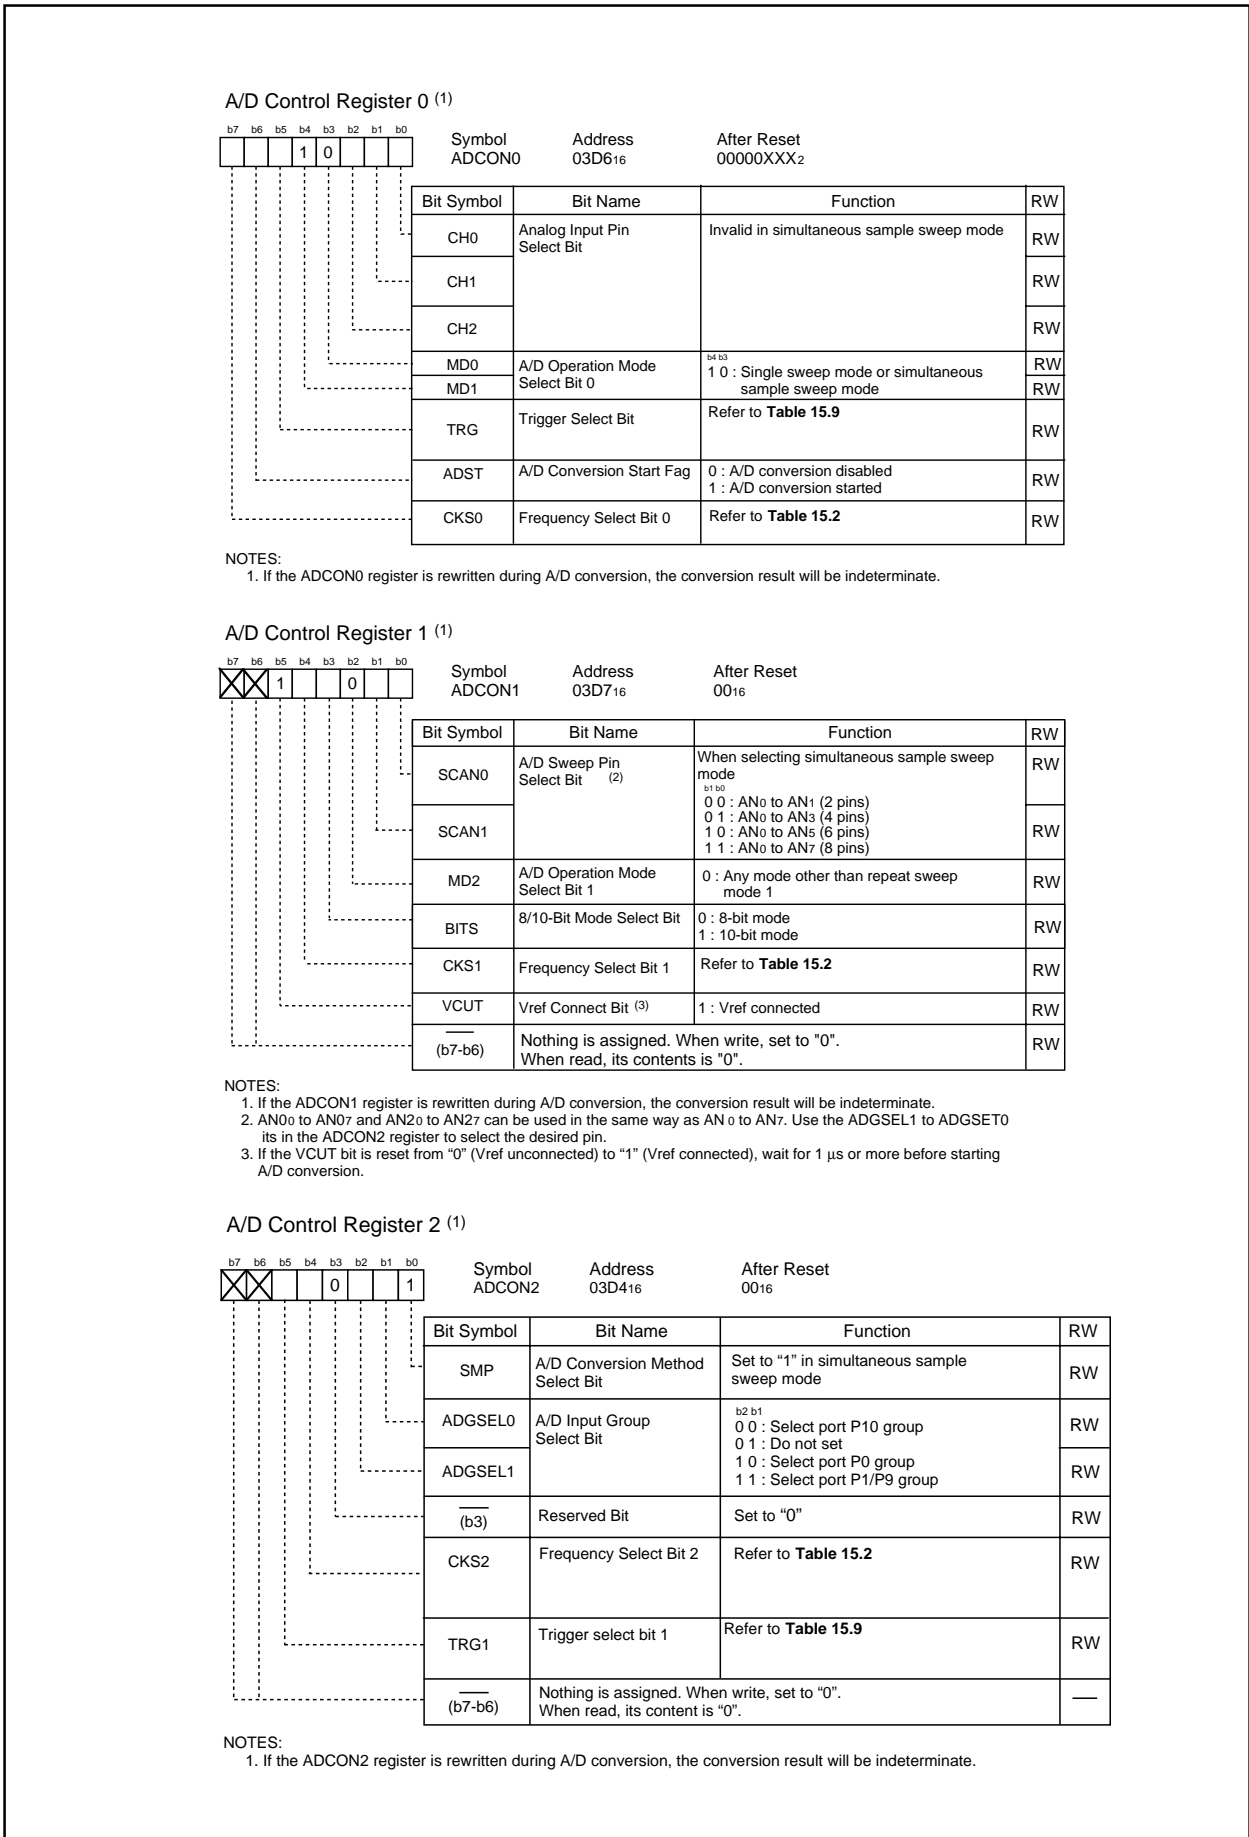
A/D Control Register 0 $^{(1)}$

b7 b6 b5 b4 b3 b2 b1 b0
1 0

Symbol ADCON0 Address 03D6$_{16}$ After Reset 00000XXX$_2$

| Bit Symbol | Bit Name | Function | RW |
|---|---|---|---|
| CH0 | Analog Input Pin Select Bit | Invalid in simultaneous sample sweep mode | RW |
| CH1 | | | RW |
| CH2 | | | RW |
| MD0 | A/D Operation Mode Select Bit 0 | b4 b3 1 0 : Single sweep mode or simultaneous sample sweep mode | RW |
| MD1 | | | RW |
| TRG | Trigger Select Bit | Refer to **Table 15.9** | RW |
| ADST | A/D Conversion Start Fag | 0 : A/D conversion disabled 1 : A/D conversion started | RW |
| CKS0 | Frequency Select Bit 0 | Refer to **Table 15.2** | RW |

NOTES:
1. If the ADCON0 register is rewritten during A/D conversion, the conversion result will be indeterminate.

A/D Control Register 1 $^{(1)}$

b7 b6 b5 b4 b3 b2 b1 b0
1 0

Symbol ADCON1 Address 03D7$_{16}$ After Reset 00$_{16}$

| Bit Symbol | Bit Name | Function | RW |
|---|---|---|---|
| SCAN0 | A/D Sweep Pin Select Bit $^{(2)}$ | When selecting simultaneous sample sweep mode b1 b0 0 0 : AN$_0$ to AN$_1$ (2 pins) 0 1 : AN$_0$ to AN$_3$ (4 pins) 1 0 : AN$_0$ to AN$_5$ (6 pins) 1 1 : AN$_0$ to AN$_7$ (8 pins) | RW |
| SCAN1 | | | RW |
| MD2 | A/D Operation Mode Select Bit 1 | 0 : Any mode other than repeat sweep mode 1 | RW |
| BITS | 8/10-Bit Mode Select Bit | 0 : 8-bit mode 1 : 10-bit mode | RW |
| CKS1 | Frequency Select Bit 1 | Refer to **Table 15.2** | RW |
| VCUT | Vref Connect Bit $^{(3)}$ | 1 : Vref connected | RW |
| (b7-b6) | Nothing is assigned. When write, set to "0". When read, its contents is "0". | | RW |

NOTES:
1. If the ADCON1 register is rewritten during A/D conversion, the conversion result will be indeterminate.
2. AN0$_0$ to AN0$_7$ and AN2$_0$ to AN2$_7$ can be used in the same way as AN $_0$ to AN$_7$. Use the ADGSEL1 to ADGSET0 its in the ADCON2 register to select the desired pin.
3. If the VCUT bit is reset from "0" (Vref unconnected) to "1" (Vref connected), wait for 1 µs or more before starting A/D conversion.

A/D Control Register 2 $^{(1)}$

b7 b6 b5 b4 b3 b2 b1 b0
0 1

Symbol ADCON2 Address 03D4$_{16}$ After Reset 00$_{16}$

| Bit Symbol | Bit Name | Function | RW |
|---|---|---|---|
| SMP | A/D Conversion Method Select Bit | Set to "1" in simultaneous sample sweep mode | RW |
| ADGSEL0 | A/D Input Group Select Bit | b2 b1 0 0 : Select port P10 group 0 1 : Do not set 1 0 : Select port P0 group 1 1 : Select port P1/P9 group | RW |
| ADGSEL1 | | | RW |
| (b3) | Reserved Bit | Set to "0" | RW |
| CKS2 | Frequency Select Bit 2 | Refer to **Table 15.2** | RW |
| TRG1 | Trigger select bit 1 | Refer to **Table 15.9** | RW |
| (b7-b6) | Nothing is assigned. When write, set to "0". When read, its content is "0". | | — |

NOTES:
1. If the ADCON2 register is rewritten during A/D conversion, the conversion result will be indeterminate.